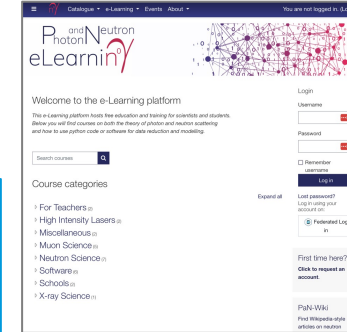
Catalogue ▾ e-Learning ▾ Events About ▾

You are not logged in. (Lo

Photon and Neutron eLearning

Welcome to the e-Learning platform

This e-Learning platform hosts free education and training for scientists and students. Below you will find courses on both the theory of photon and neutron scattering and how to use python code or software for data reduction and modeling.

Search courses

Course categories

Expand all

For Teachers (2)
High Intensity Lasers (2)
Miscellaneous (8)
Muon Science (3)
Neutron Science (7)
Software (6)
Schools (2)
X-ray Science (1)

Login

Username

Password

Remember username

Log in

Lost password?
Log in using your account on:

Federated Login

First time here?
Click to request an account.

PaN-Wiki
Find Wikipedia-style articles on neutron